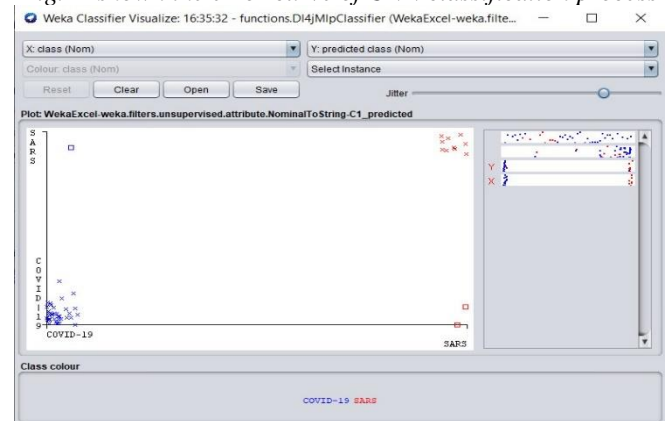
Weka Classifier Visualize: 16:35:32 - functions.Dl4jMlpClassifier (WekaExcel-weka.filte...

X: class (Nom)
Y: predicted class (Nom)
Colour: class (Nom)
Select Instance
Reset
Clear
Open
Save
Jitter

Plot: WekaExcel-weka.filters.unsupervised.attribute.NominalToString-C1_predicted

SARS
COVID-19
COVID-19
SARS

Y
X

Class colour

COVID-19 SARS